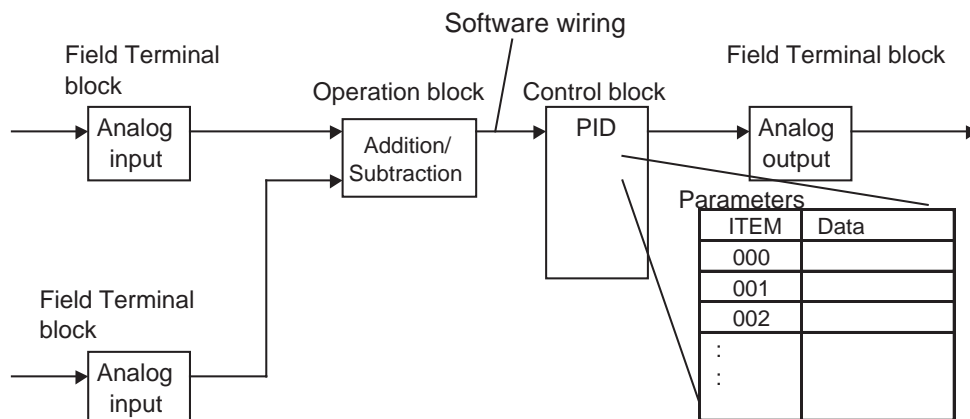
Software wiring

Field Terminal block

Analog input

Operation block

Addition/ Subtraction

Control block

PID

Field Terminal block

Analog output

Field Terminal block

Analog input

Parameters

| ITEM | Data |
|---|---|
| 000 | |
| 001 | |
| 002 | |
| : : | |